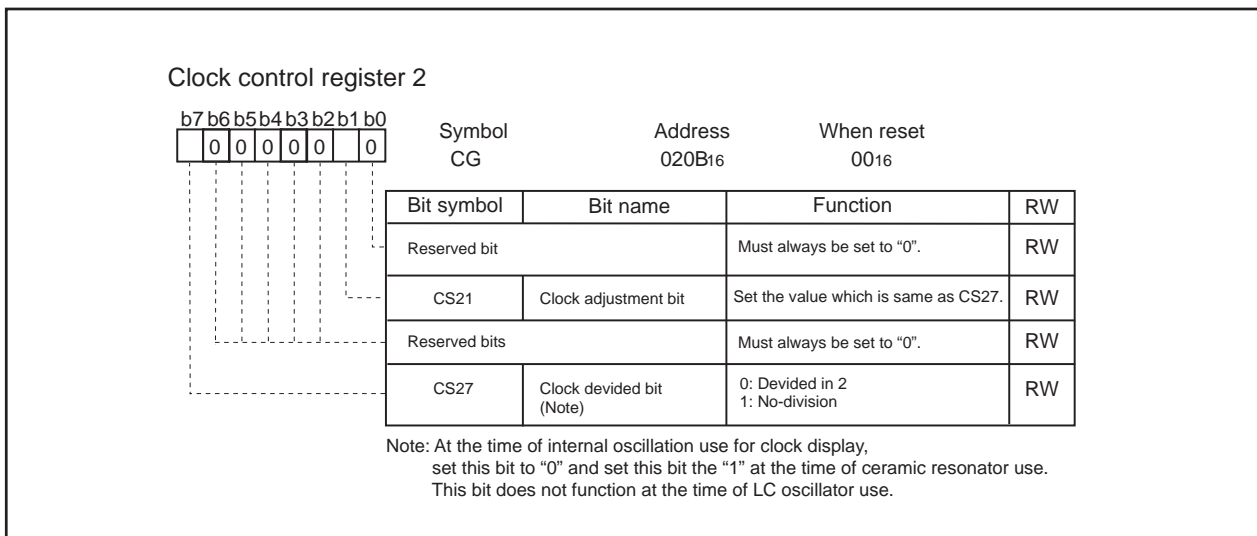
Clock control register 2

| b7 | b6 | b5 | b4 | b3 | b2 | b1 | b0 |
|---|---|---|---|---|---|---|---|
|  | 0 | 0 | 0 | 0 | 0 |  | 0 |

Symbol CG

Address $020B_{16}$

When reset $00_{16}$

| Bit symbol | Bit name | Function | RW |
|---|---|---|---|
| Reserved bit | | Must always be set to "0". | RW |
| CS21 | Clock adjustment bit | Set the value which is same as CS27. | RW |
| Reserved bits | | Must always be set to "0". | RW |
| CS27 | Clock devided bit (Note) | 0: Devided in 2<br>1: No-division | RW |

Note: At the time of internal oscillation use for clock display, set this bit to "0" and set this bit the "1" at the time of ceramic resonator use. This bit does not function at the time of LC oscillator use.